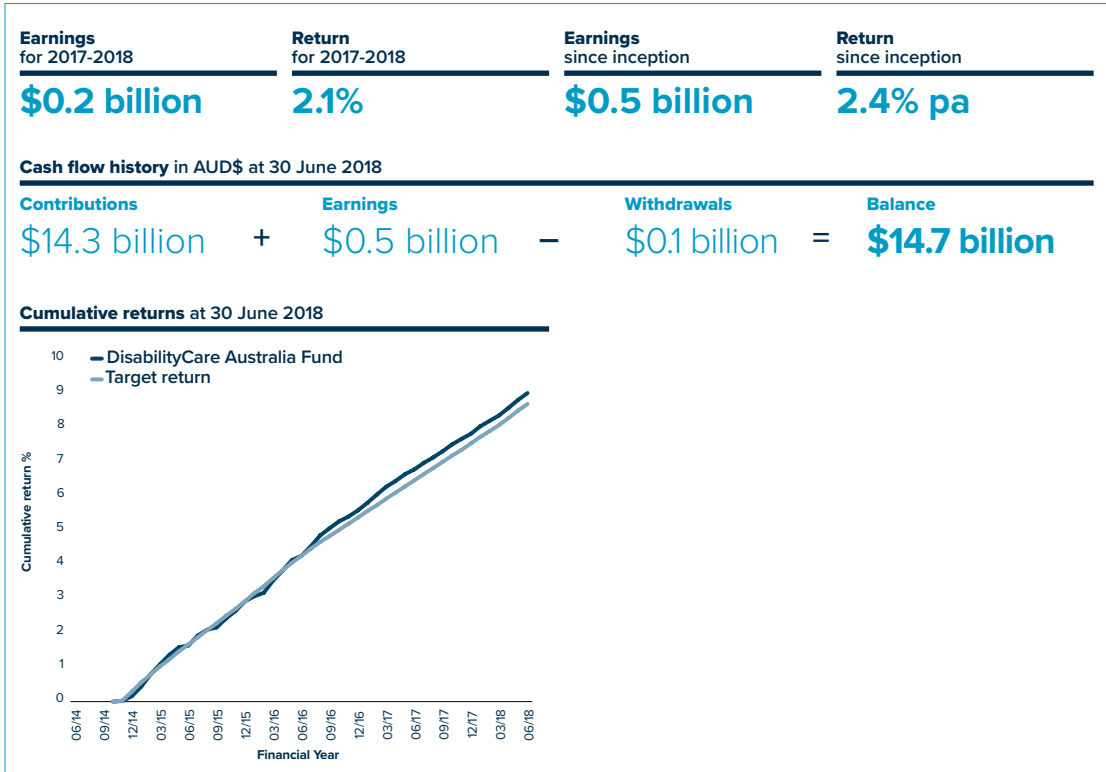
Earnings
for 2017-2018
$0.2 billion

Return
for 2017-2018
2.1%

Earnings
since inception
$0.5 billion

Return
since inception
2.4% pa

Cash flow history in AUD$ at 30 June 2018

| Contributions | | Earnings | | Withdrawals | | Balance |
|---|---|---|---|---|---|---|
| $14.3 billion | + | $0.5 billion | – | $0.1 billion | = | $14.7 billion |

Cumulative returns at 30 June 2018

DisabilityCare Australia Fund
Target return

10
9
8
7
6
5
4
3
2
1
0

Cumulative return %

06/14 09/14 12/14 03/15 06/15 09/15 12/15 03/16 06/16 09/16 12/16 03/17 06/17 09/17 12/17 03/18 06/18

Financial Year